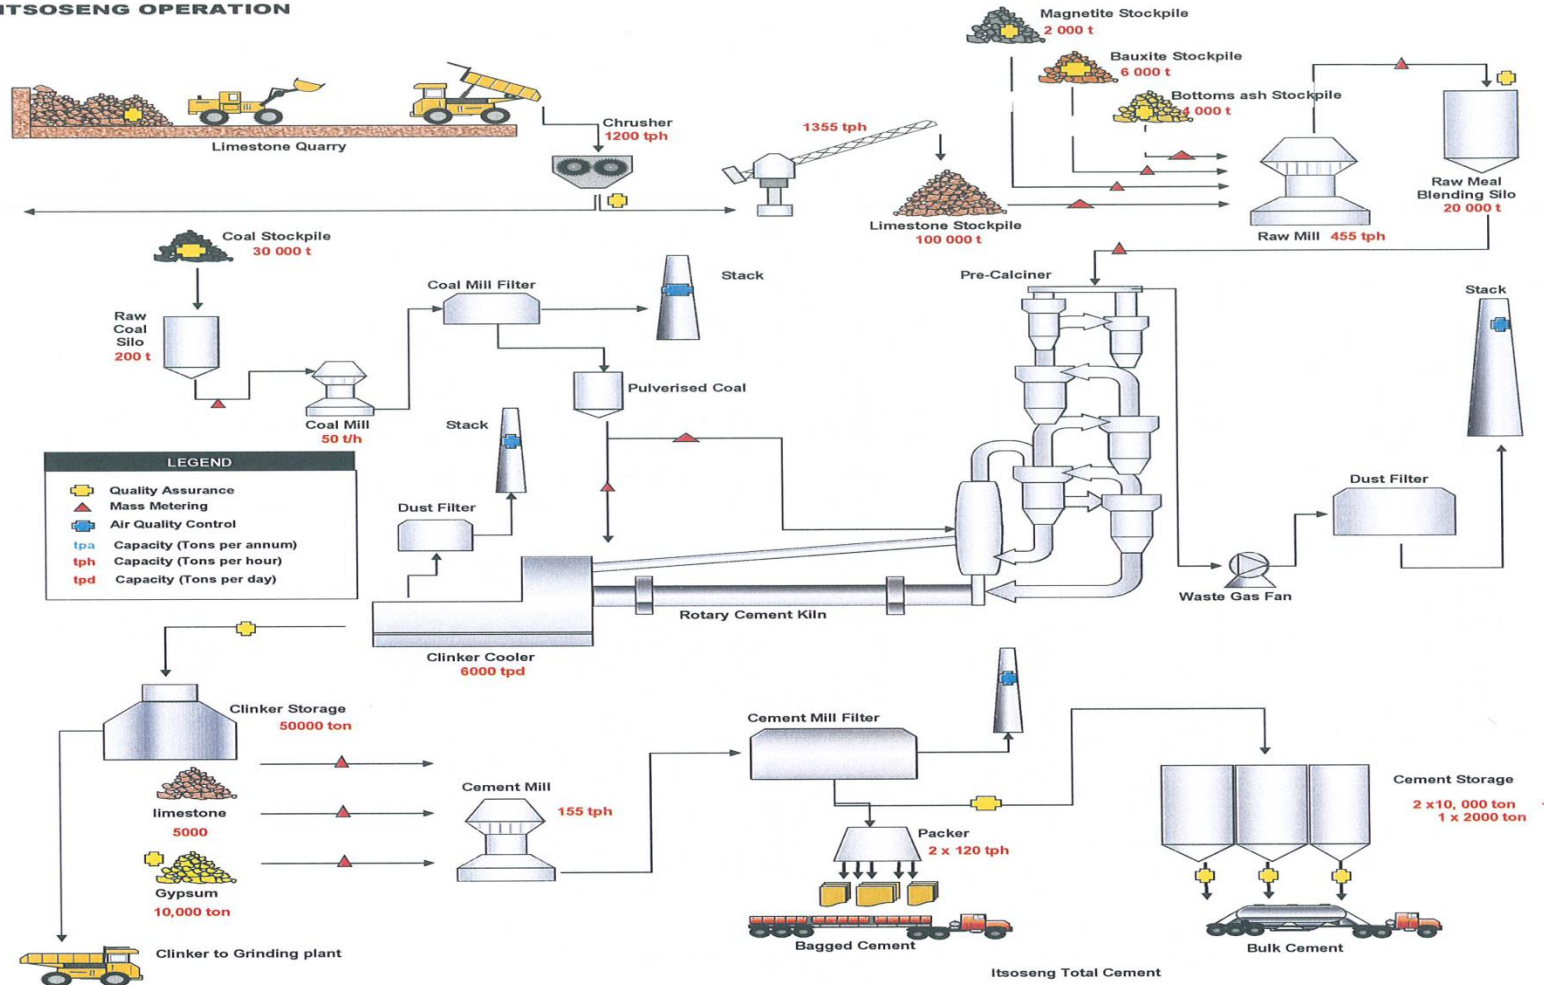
ITSOSENG OPERATION

Limestone Quarry

Chrusher
1200 tph

1355 tph

Magnetite Stockpile
2 000 t

Bauxite Stockpile
6 000 t

Bottoms ash Stockpile
4 000 t

Limestone Stockpile
100 000 t

Raw Mill 455 tph

Raw Meal Blending Silo
20 000 t

Coal Stockpile
30 000 t

Raw Coal Silo
200 t

Coal Mill
50 t/h

Coal Mill Filter

Stack

Pulverised Coal

Pre-Calciner

Stack

Stack

LEGEND
Quality Assurance
Mass Metering
Air Quality Control
tpa Capacity (Tons per annum)
tph Capacity (Tons per hour)
tpd Capacity (Tons per day)

Dust Filter

Dust Filter

Waste Gas Fan

Rotary Cement Kiln

Clinker Cooler
6000 tpd

Clinker Storage
50000 ton

limestone
5000

Gypsum
10,000 ton

Clinker to Grinding plant

Cement Mill
155 tph

Cement Mill Filter

Packer
2 x 120 tph

Bagged Cement

Cement Storage
2 x10, 000 ton
1 x 2000 ton

Bulk Cement

Itsoseng Total Cement